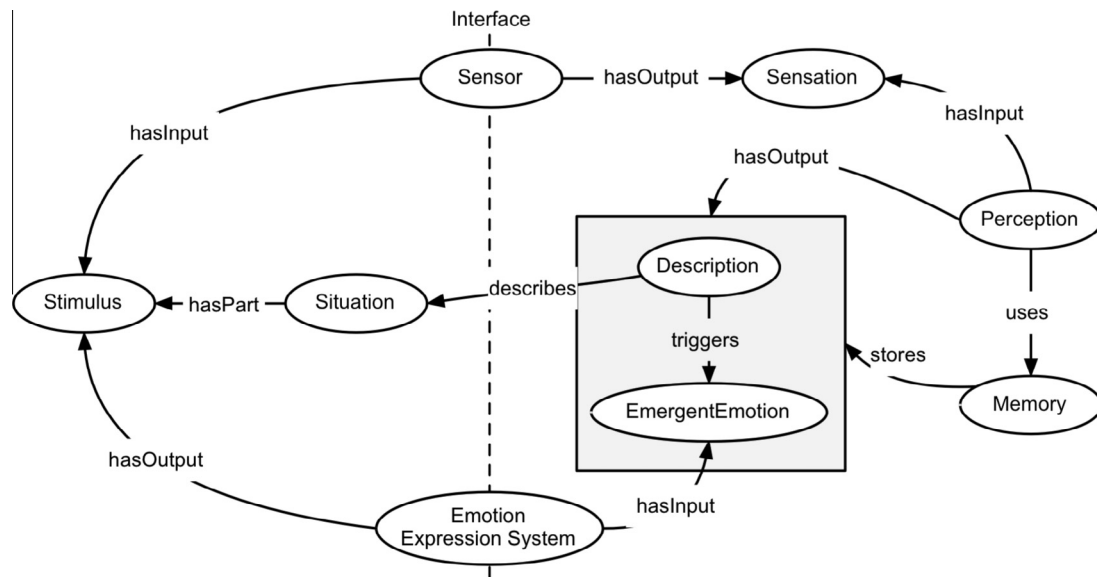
Interface

Sensor

hasOutput

Sensation

hasInput

hasInput

hasOutput

Perception

Description

Stimulus

hasPart

Situation

describes

uses

triggers

stores

EmergentEmotion

Memory

hasOutput

hasInput

Emotion Expression System